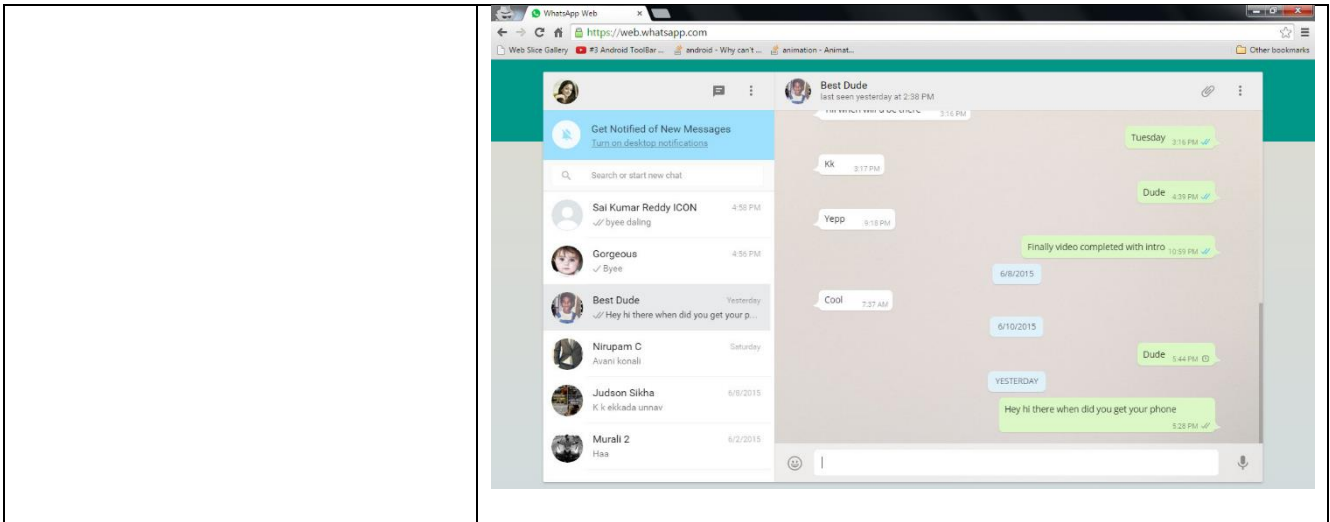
WhatsApp Web ×

https://web.whatsapp.com

Web Slice Gallery #3 Android ToolBar ... android - Why can't ... animation - Animat... Other bookmarks

Get Notified of New Messages
Turn on desktop notifications

Search or start new chat

Sai Kumar Reddy ICON 4:58 PM
byee daling

Gorgeous 4:56 PM
Byee

Best Dude Yesterday
Hey hi there when did you get your p...

Nirupam C Saturday
Avani konali

Judson Sikha 6/8/2015
K k ekkada unnav

Murali 2 6/2/2015
Haa

Best Dude
last seen yesterday at 2:38 PM

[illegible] 3:16 PM

Tuesday 3:16 PM

Kk 3:17 PM

Dude 4:39 PM

Yepp 9:18 PM

Finally video completed with intro 10:59 PM

6/8/2015

Cool 7:37 AM

6/10/2015

Dude 5:44 PM

YESTERDAY

Hey hi there when did you get your phone 5:28 PM